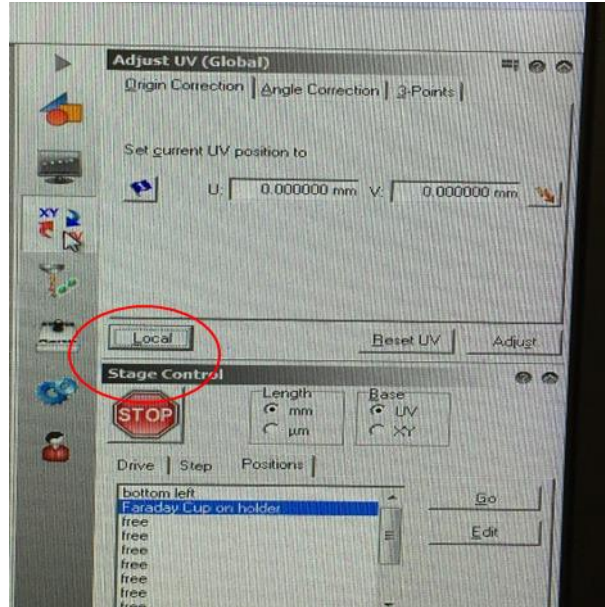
Adjust UV (Global)

Origin Correction | Angle Correction | 3-Points |

Set current UV position to

U: 0.000000 mm V: 0.000000 mm

Local

Reset UV

Adjust

Stage Control

STOP

Length
mm
µm

Base
UV
XY

Drive | Step | Positions |

bottom left
Faraday Cup on holder
free
free
free
free
free
free
free
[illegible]

Go

Edit